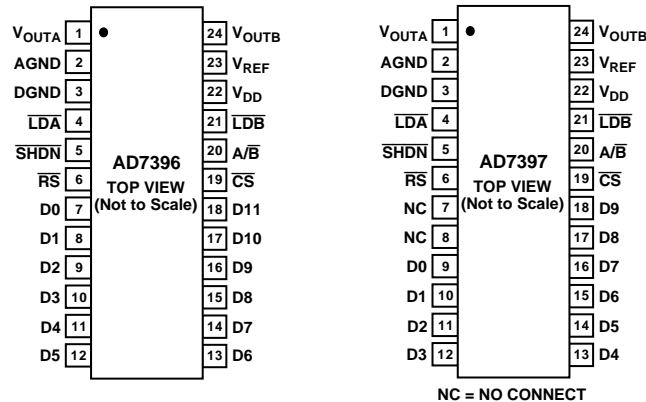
$V_{OUTA}$ 1
AGND 2
DGND 3
$\overline{LDA}$ 4
$\overline{SHDN}$ 5
$\overline{RS}$ 6
D0 7
D1 8
D2 9
D3 10
D4 11
D5 12

AD7396
TOP VIEW
(Not to Scale)

24 $V_{OUTB}$
23 $V_{REF}$
22 $V_{DD}$
21 $\overline{LDB}$
20 $A/\overline{B}$
19 $\overline{CS}$
18 D11
17 D10
16 D9
15 D8
14 D7
13 D6

$V_{OUTA}$ 1
AGND 2
DGND 3
$\overline{LDA}$ 4
$\overline{SHDN}$ 5
$\overline{RS}$ 6
NC 7
NC 8
D0 9
D1 10
D2 11
D3 12

AD7397
TOP VIEW
(Not to Scale)

24 $V_{OUTB}$
23 $V_{REF}$
22 $V_{DD}$
21 $\overline{LDB}$
20 $A/\overline{B}$
19 $\overline{CS}$
18 D9
17 D8
16 D7
15 D6
14 D5
13 D4

NC = NO CONNECT